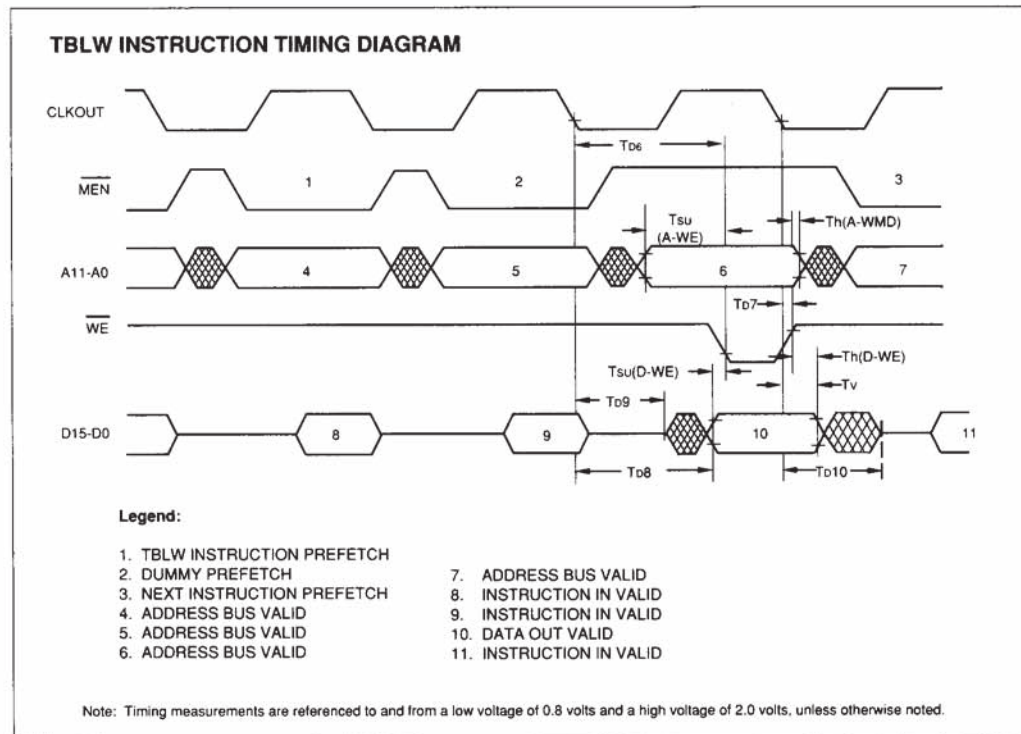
TBLW INSTRUCTION TIMING DIAGRAM

CLKOUT

$T_{D6}$

$\overline{MEN}$

1

2

3

$T_{SU}$ (A-WE)

Th(A-WMD)

A11-A0

4

5

6

7

$T_{D7}$

$\overline{WE}$

Th(D-WE)

$T_{SU}$(D-WE)

Tv

$T_{D9}$

D15-D0

8

9

10

11

$T_{D8}$

$T_{D10}$

Legend:

1. TBLW INSTRUCTION PREFETCH
2. DUMMY PREFETCH
3. NEXT INSTRUCTION PREFETCH
4. ADDRESS BUS VALID
5. ADDRESS BUS VALID
6. ADDRESS BUS VALID
7. ADDRESS BUS VALID
8. INSTRUCTION IN VALID
9. INSTRUCTION IN VALID
10. DATA OUT VALID
11. INSTRUCTION IN VALID

Note: Timing measurements are referenced to and from a low voltage of 0.8 volts and a high voltage of 2.0 volts, unless otherwise noted.